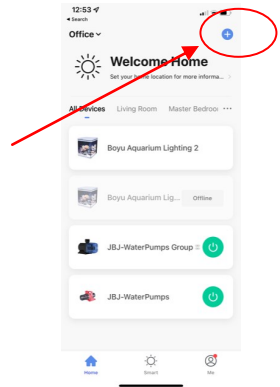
12:53
◂ Search
Office
+
Welcome Home
Set your home location for more informa...
All Devices Living Room Master Bedroo ···
Boyu Aquarium Lighting 2
Boyu Aquarium Lig... Offline
JBJ-WaterPumps Group
JBJ-WaterPumps
Home Smart Me